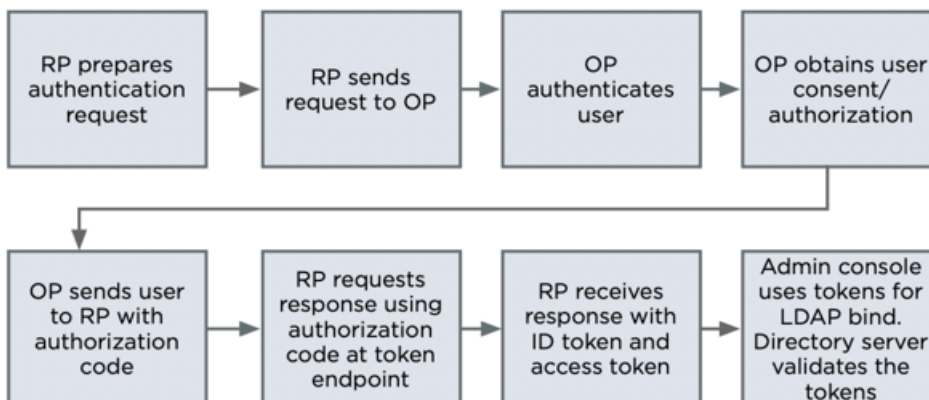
RP prepares authentication request

RP sends request to OP

OP authenticates user

OP obtains user consent/ authorization

OP sends user to RP with authorization code

RP requests response using authorization code at token endpoint

RP receives response with ID token and access token

Admin console uses tokens for LDAP bind. Directory server validates the tokens